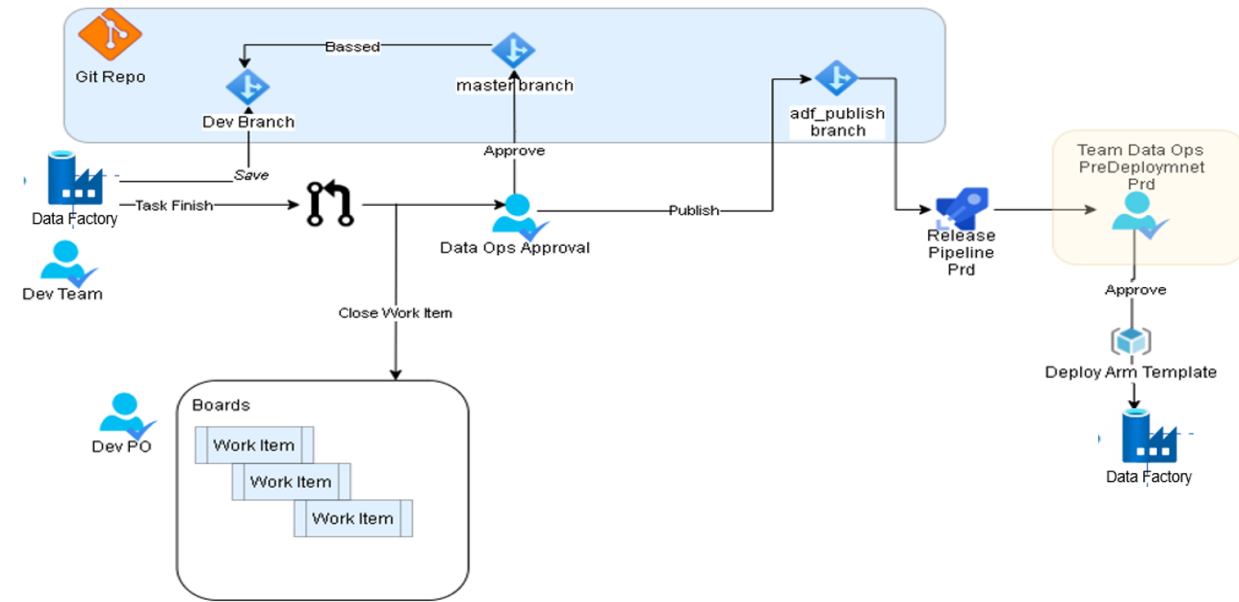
Git Repo

Bassed

master branch

Dev Branch

adf_publish branch

Save

Approve

Team Data Ops PreDeploymnet Prd

Data Factory

Task Finish

Publish

Data Ops Approval

Release Pipeline Prd

Dev Team

Approve

Close Work Item

Deploy Arm Template

Boards

Dev PO

Work Item

Work Item

Work Item

Data Factory